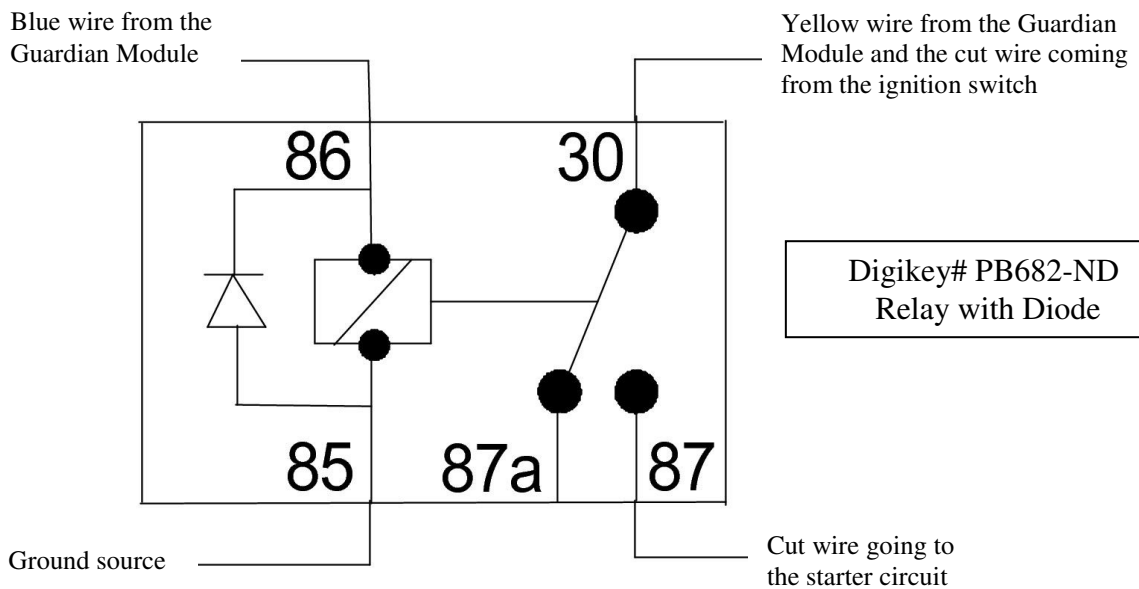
Blue wire from the Guardian Module

Yellow wire from the Guardian Module and the cut wire coming from the ignition switch

86

30

Digikey# PB682-ND
Relay with Diode

85

87a

87

Ground source

Cut wire going to the starter circuit